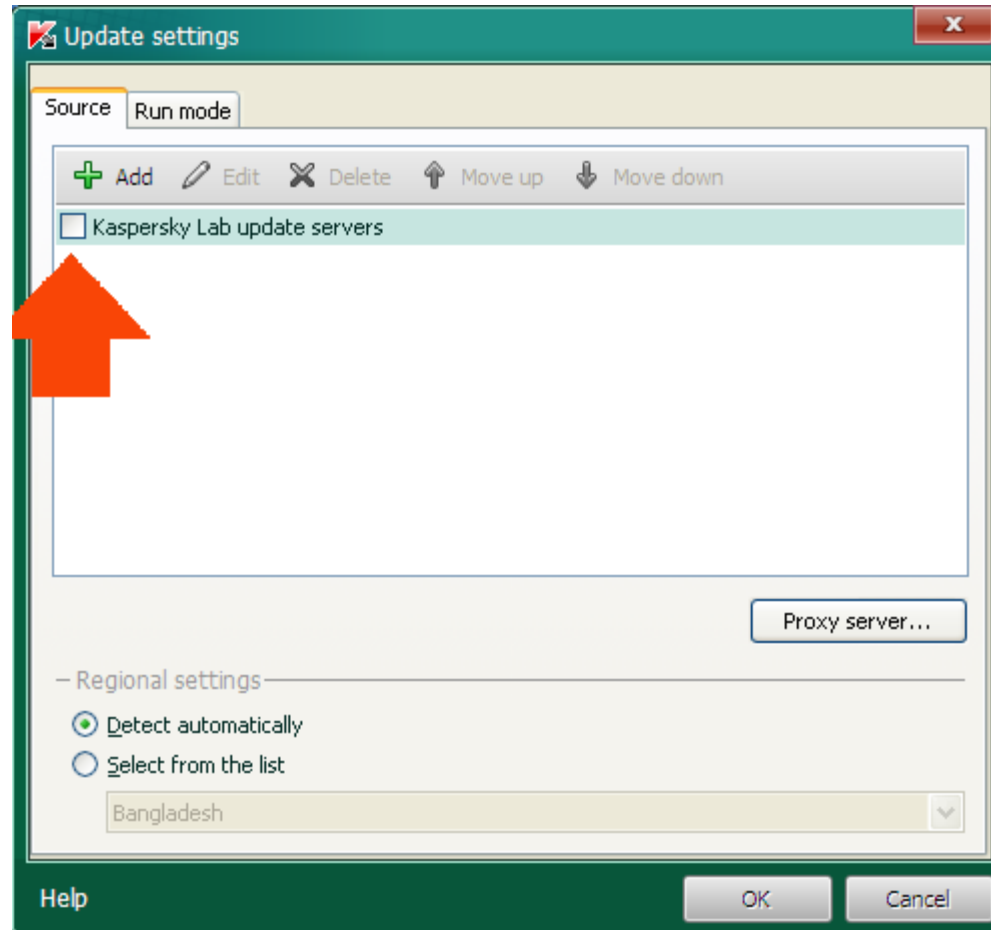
Update settings

Source
Run mode

Add
Edit
Delete
Move up
Move down

Kaspersky Lab update servers

Proxy server...

Regional settings
Detect automatically
Select from the list
Bangladesh

Help
OK
Cancel